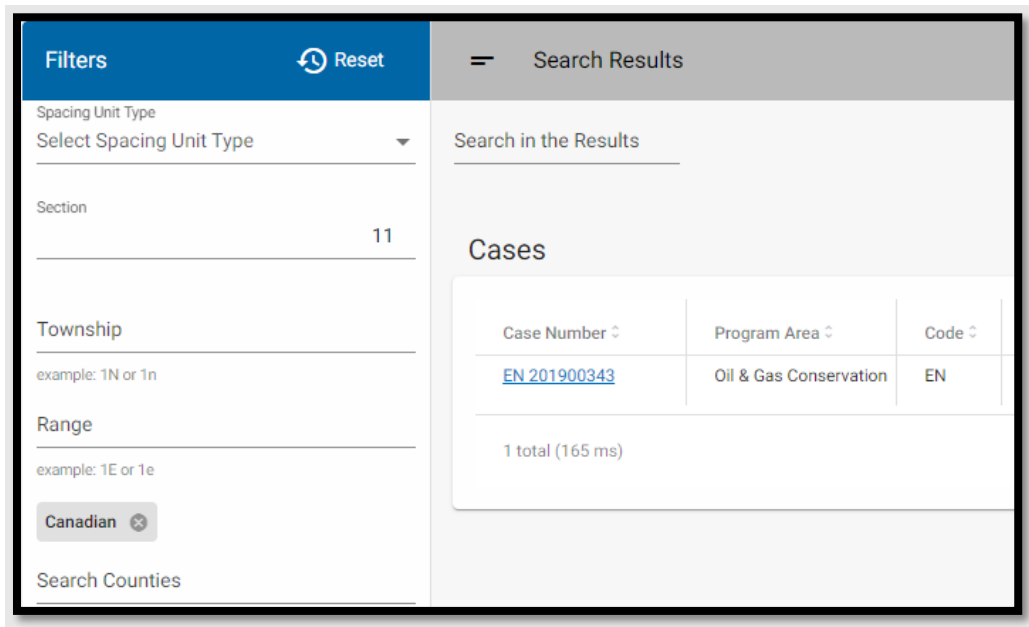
Filters

Reset

Spacing Unit Type
Select Spacing Unit Type

Section
11

Township

example: 1N or 1n

Range

example: 1E or 1e

Canadian

Search Counties

Search Results

Search in the Results

Cases

| Case Number | Program Area | Code |
|---|---|---|
| EN 201900343 | Oil & Gas Conservation | EN |

1 total (165 ms)